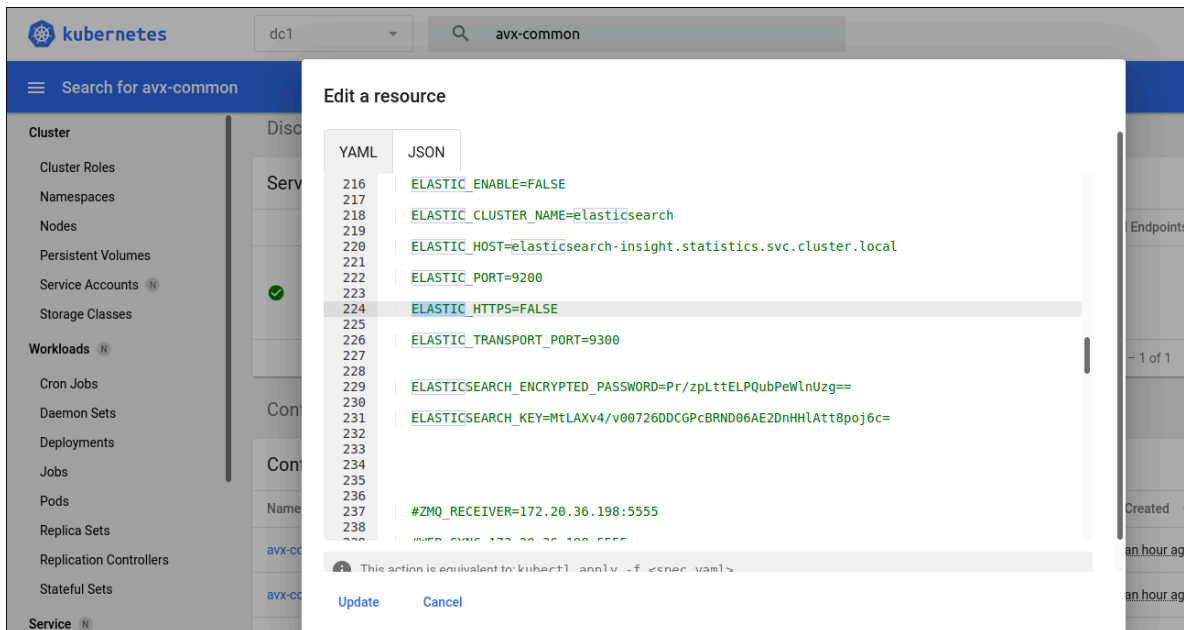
kubernetes
dc1
avx-common
Search for avx-common
Cluster
Cluster Roles
Namespaces
Nodes
Persistent Volumes
Service Accounts N
Storage Classes
Workloads N
Cron Jobs
Daemon Sets
Deployments
Jobs
Pods
Replica Sets
Replication Controllers
Stateful Sets
Service N
Disc
Serv
Endpoints
– 1 of 1
Con
Con
Name
Created
avx-co
an hour ag
avx-co
an hour ag

Edit a resource
YAML
JSON
216 ELASTIC_ENABLE=FALSE
217
218 ELASTIC_CLUSTER_NAME=elasticsearch
219
220 ELASTIC_HOST=elasticsearch-insight.statistics.svc.cluster.local
221
222 ELASTIC_PORT=9200
223
224 ELASTIC_HTTPS=FALSE
225
226 ELASTIC_TRANSPORT_PORT=9300
227
228
229 ELASTICSEARCH_ENCRYPTED_PASSWORD=Pr/zpLttELPQubPeWlnUzg==
230
231 ELASTICSEARCH_KEY=MtLAXv4/v00726DDCGPcBRND06AE2DnHHlAtt8poj6c=
232
233
234
235
236
237 #ZMQ_RECEIVER=172.20.36.198:5555
238
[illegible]
This action is equivalent to: kubectl apply -f <spec.yaml>
Update
Cancel